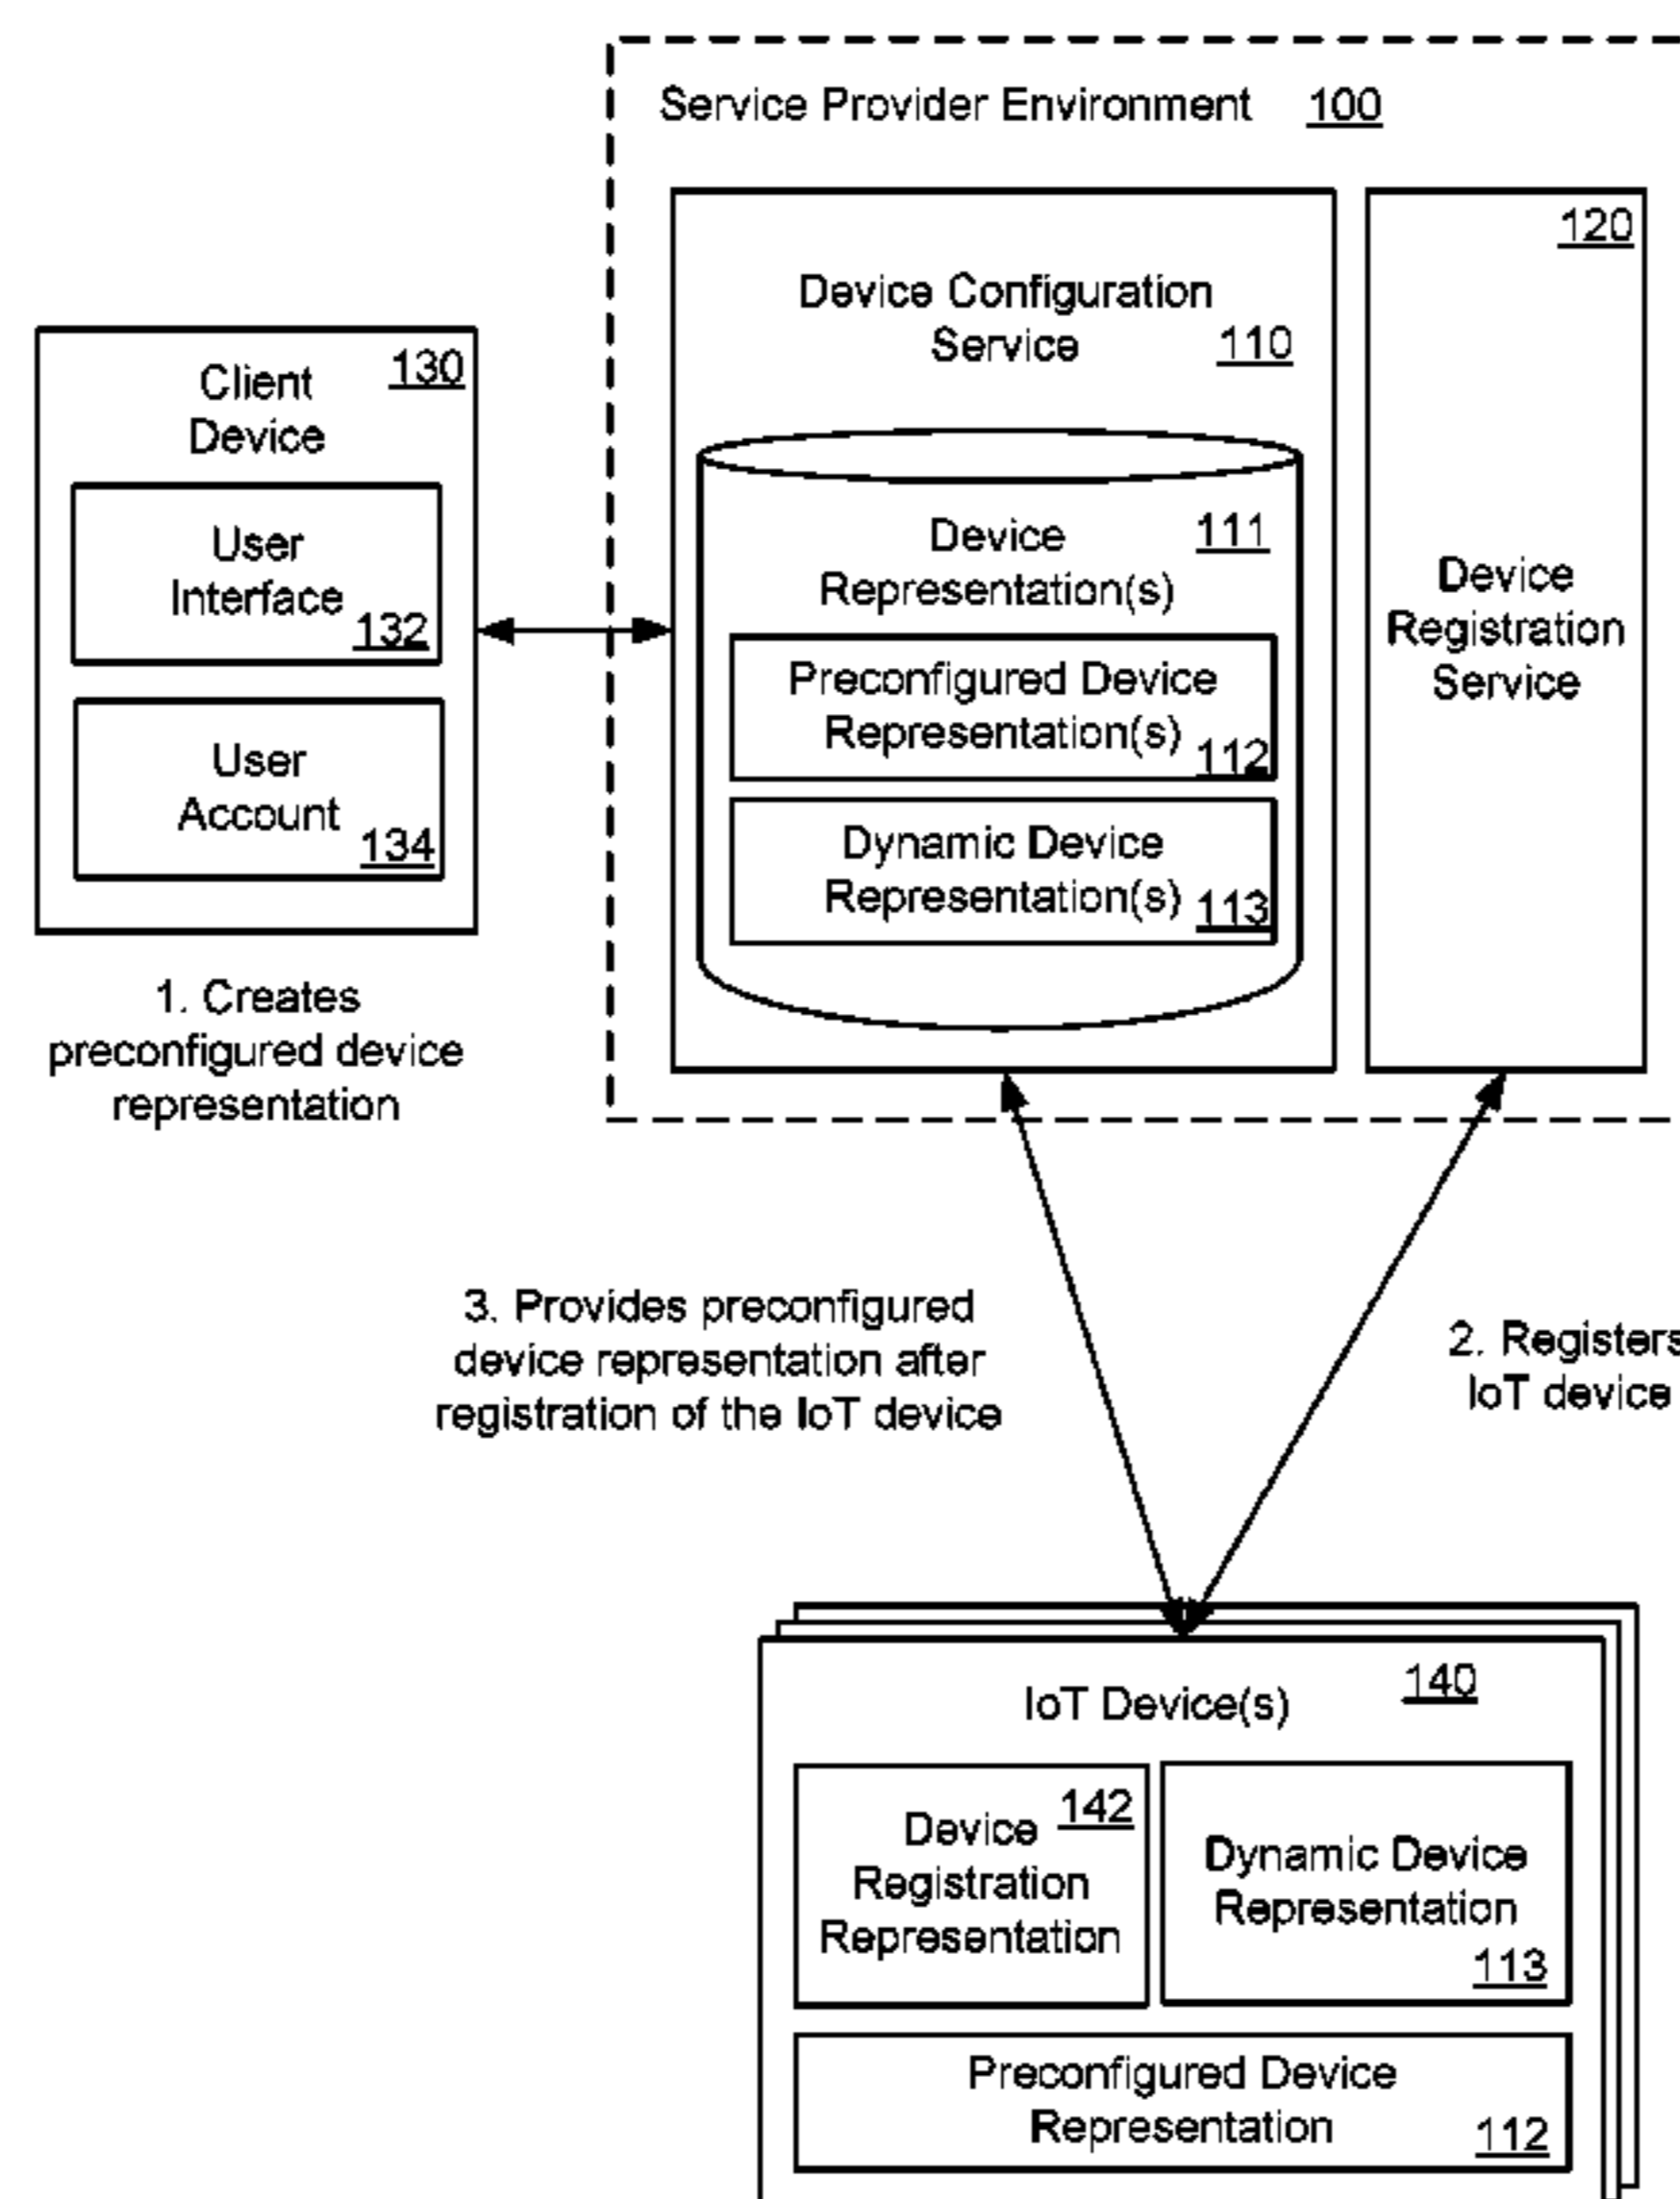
Service Provider Environment 100

120

Device Configuration Service 110

Client Device 130

User Interface 132

User Account 134

Device Representation(s) 111

Preconfigured Device Representation(s) 112

Dynamic Device Representation(s) 113

Device Registration Service

1. Creates preconfigured device representation

3. Provides preconfigured device representation after registration of the IoT device

2. Registers IoT device

IoT Device(s) 140

Device Registration Representation 142

Dynamic Device Representation 113

Preconfigured Device Representation 112